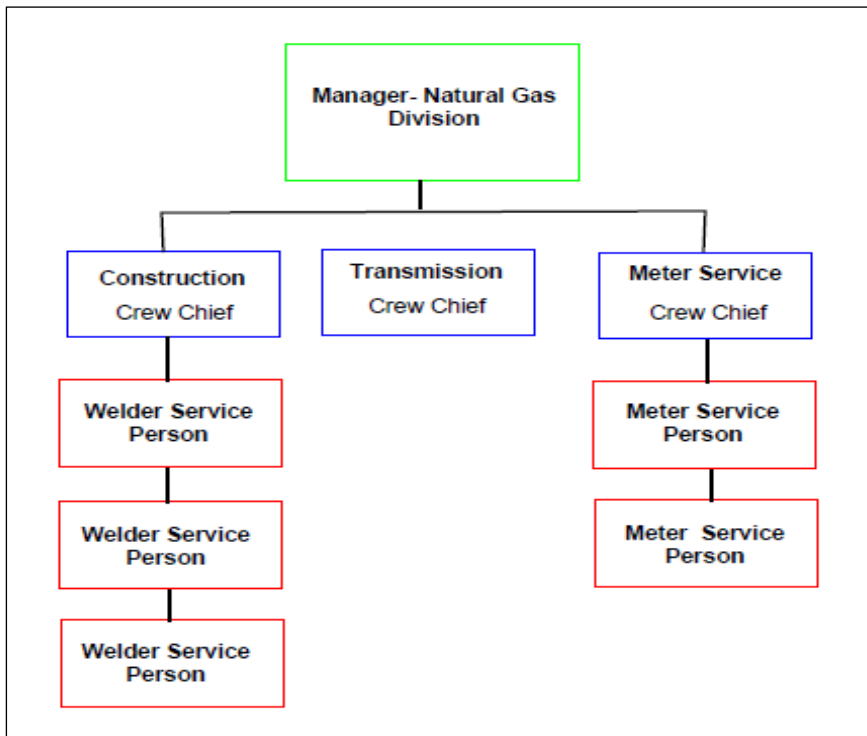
Manager- Natural Gas Division

Construction
Crew Chief

Transmission
Crew Chief

Meter Service
Crew Chief

Welder Service Person

Welder Service Person

Welder Service Person

Meter Service Person

Meter Service Person